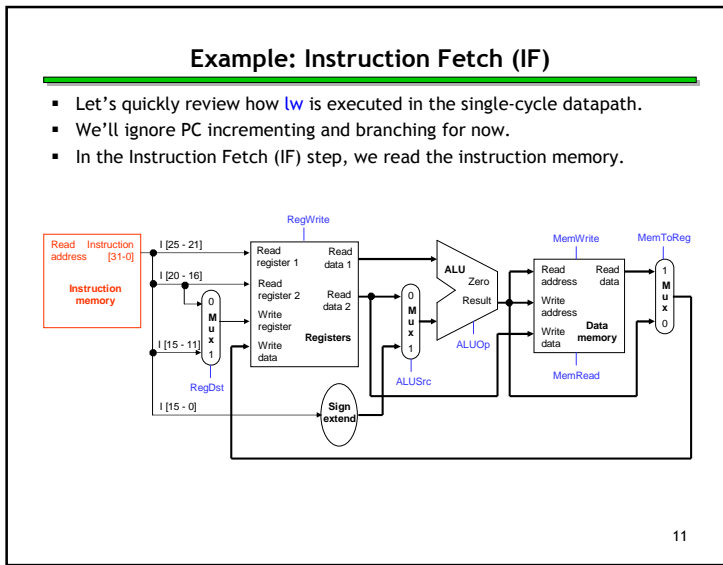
Example: Instruction Fetch (IF)

- Let's quickly review how lw is executed in the single-cycle datapath.
- We'll ignore PC incrementing and branching for now.
- In the Instruction Fetch (IF) step, we read the instruction memory.

Read address

Instruction [31-0]

Instruction memory

I [25 - 21]

I [20 - 16]

I [15 - 11]

I [15 - 0]

0 M u x 1

RegDst

RegWrite

Read register 1

Read register 2

Write register

Write data

Read data 1

Read data 2

Registers

Sign extend

0 M u x 1

ALUSrc

ALU

Zero

Result

ALUOp

MemWrite

Read address

Write address

Write data

Read data

Data memory

MemRead

MemToReg

1 M u x 0

11